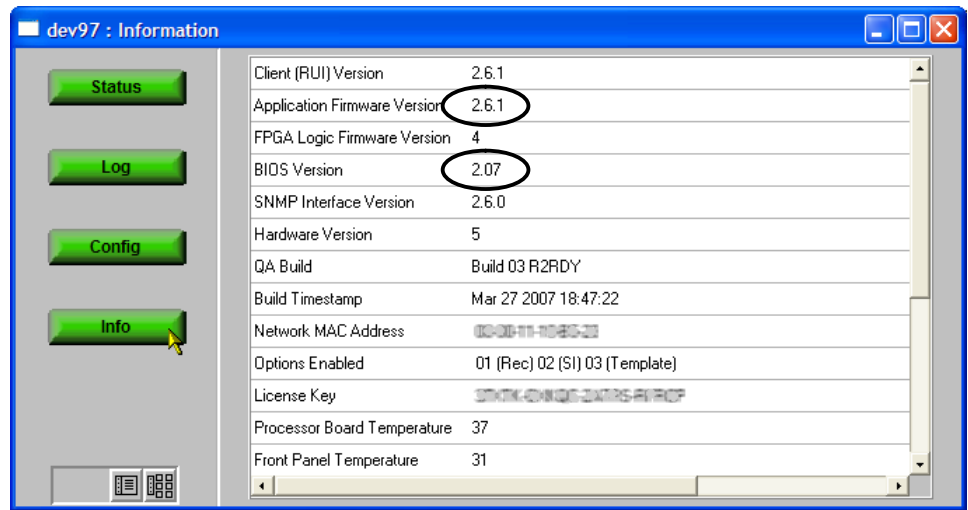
dev97 : Information

Status

Log

Config

Info

| | |
|---|---|
| Client (RUI) Version | 2.6.1 |
| Application Firmware Version | 2.6.1 |
| FPGA Logic Firmware Version | 4 |
| BIOS Version | 2.07 |
| SNMP Interface Version | 2.6.0 |
| Hardware Version | 5 |
| QA Build | Build 03 R2RDY |
| Build Timestamp | Mar 27 2007 18:47:22 |
| Network MAC Address | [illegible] |
| Options Enabled | 01 (Rec) 02 (SI) 03 (Template) |
| License Key | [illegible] |
| Processor Board Temperature | 37 |
| Front Panel Temperature | 31 |